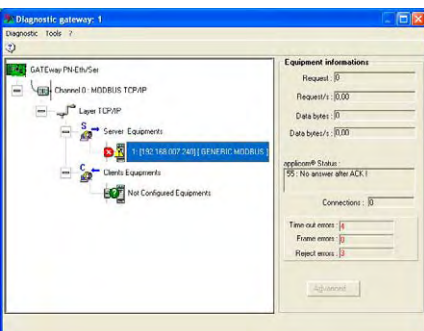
Diagnostic gateway: 1
Diagnostic Tools ?
?
GATEway PN-Eth/Ser
Channel 0 : MODBUS TCP/IP
Layer TCP/IP
S
Server Equipments
1 : [192.168.007.240] [ GENERIC MODBUS ]
C
Clients Equipments
Not Configured Equipments
Equipment informations
Request : 0
Request/s : 0.00
Data bytes : 0
Data bytes/s : 0.00
applicom® Status :
55 : No answer after ACK !
Connections : 0
Time out errors : 4
Frame errors : 0
Reject errors : 3
Advanced...